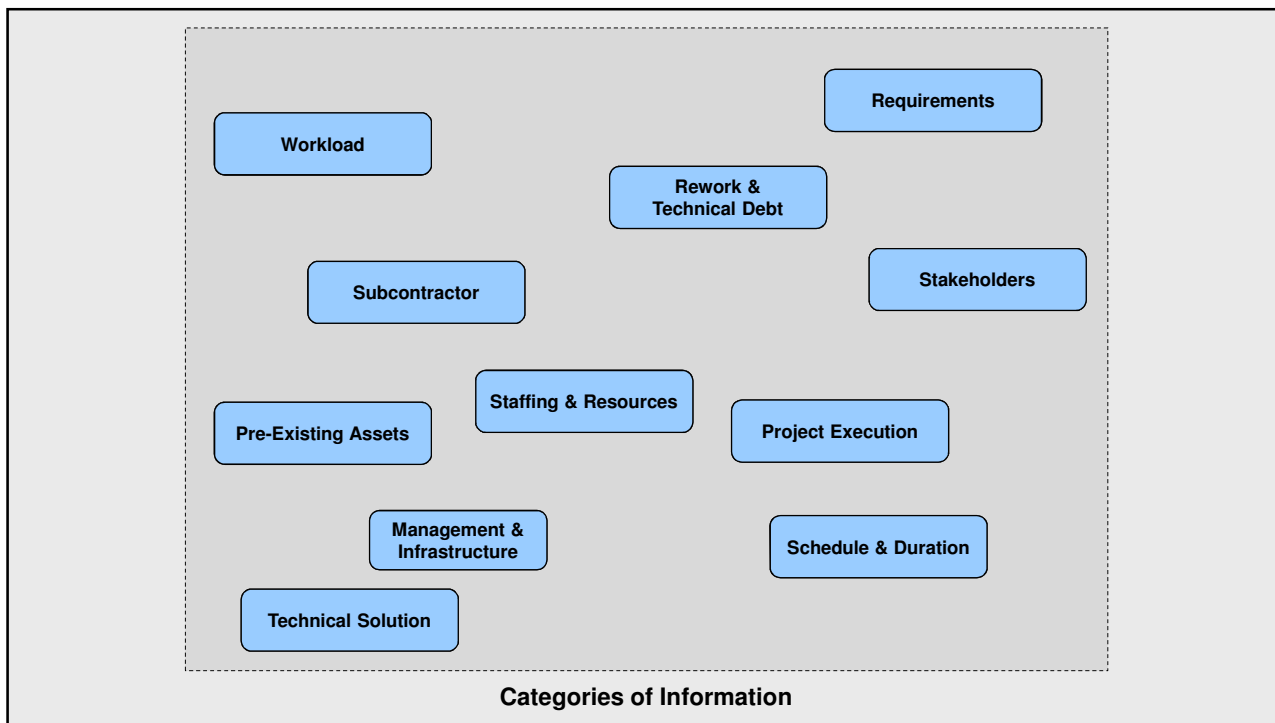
Requirements

Workload

Rework & Technical Debt

Subcontractor

Stakeholders

Staffing & Resources

Pre-Existing Assets

Project Execution

Management & Infrastructure

Schedule & Duration

Technical Solution

Categories of Information